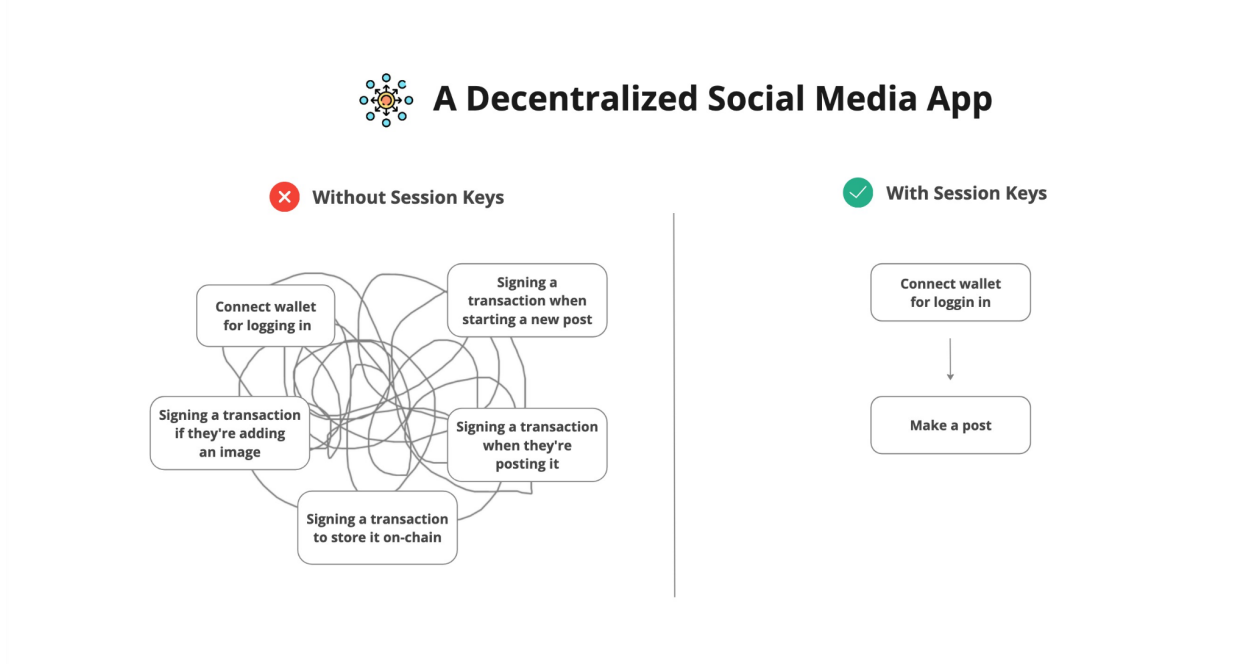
A Decentralized Social Media App

Without Session Keys

Connect wallet for logging in

Signing a transaction when starting a new post

Signing a transaction if they're adding an image

Signing a transaction when they're posting it

Signing a transaction to store it on-chain

With Session Keys

Connect wallet for loggin in

Make a post